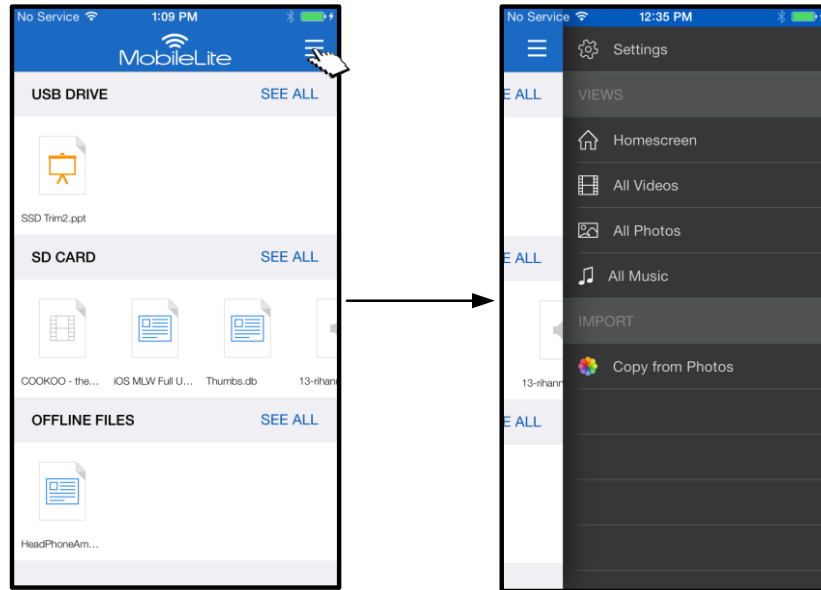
No Service 1:09 PM

MobileLite

USB DRIVE SEE ALL

SSD Trim2.ppt

SD CARD SEE ALL

COOKOO - the... iOS MLW Full U... Thumbs.db 13-rihanr

OFFLINE FILES SEE ALL

HeadPhoneAm...

No Service 12:35 PM

Settings

E ALL

VIEWS

Homescreen

All Videos

All Photos

E ALL

All Music

IMPORT

Copy from Photos

13-rihann

E ALL